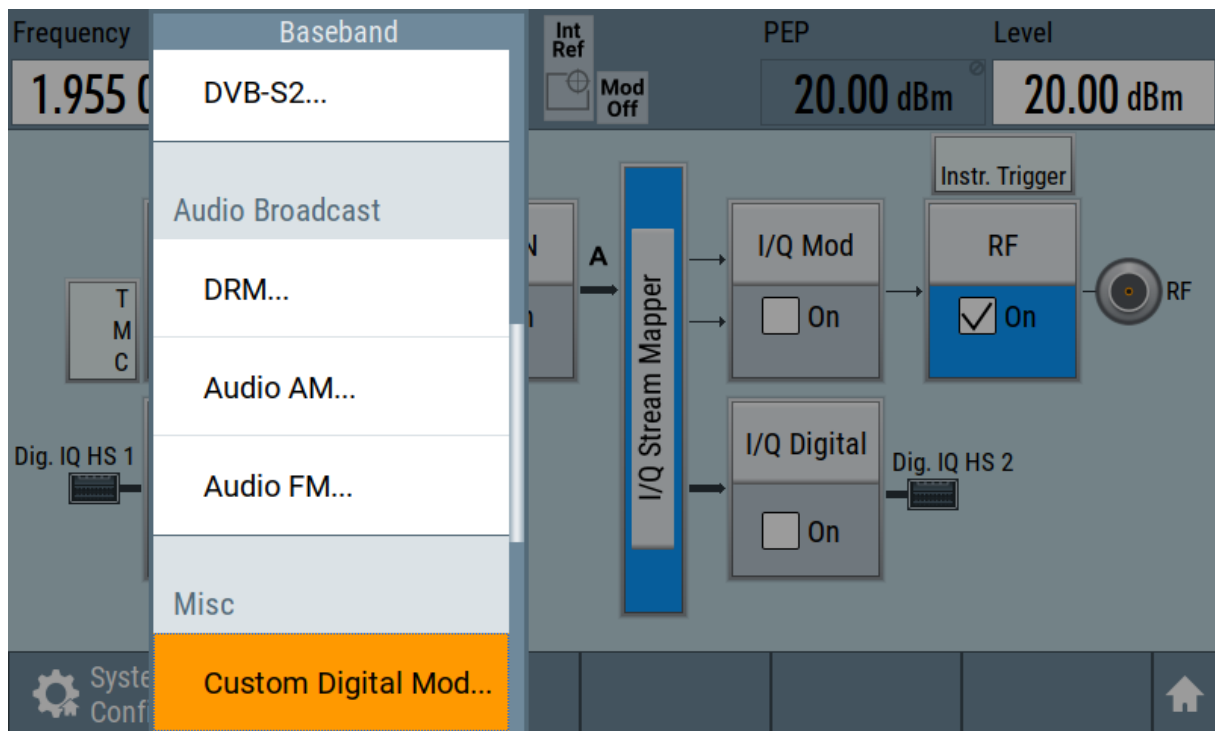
Frequency

1.955 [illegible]

Baseband

DVB-S2...

Audio Broadcast

DRM...

Audio AM...

Audio FM...

Misc

Custom Digital Mod...

Int Ref

Mod Off

PEP

20.00 dBm

Level

20.00 dBm

Instr. Trigger

T M C

Dig. IQ HS 1

A

I/Q Stream Mapper

I/Q Mod

On

RF

On

RF

I/Q Digital

On

Dig. IQ HS 2

Syste Conf